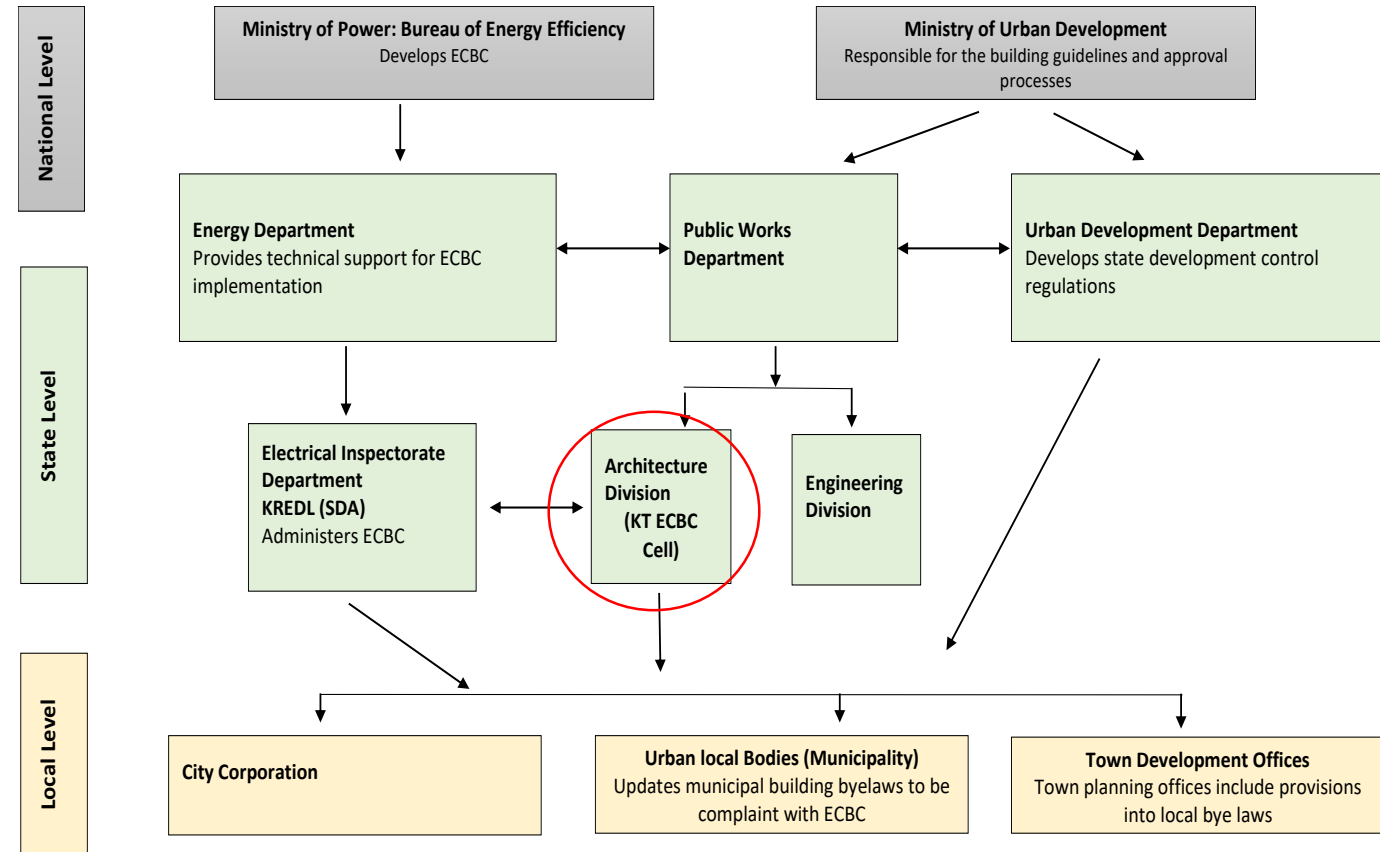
National Level

Ministry of Power: Bureau of Energy Efficiency
Develops ECBC

Ministry of Urban Development
Responsible for the building guidelines and approval processes

State Level

Energy Department
Provides technical support for ECBC implementation

Public Works Department

Urban Development Department
Develops state development control regulations

Electrical Inspectorate Department
KREDL (SDA)
Administers ECBC

Architecture Division
(KT ECBC Cell)

Engineering Division

Local Level

City Corporation

Urban local Bodies (Municipality)
Updates municipal building byelaws to be complaint with ECBC

Town Development Offices
Town planning offices include provisions into local bye laws